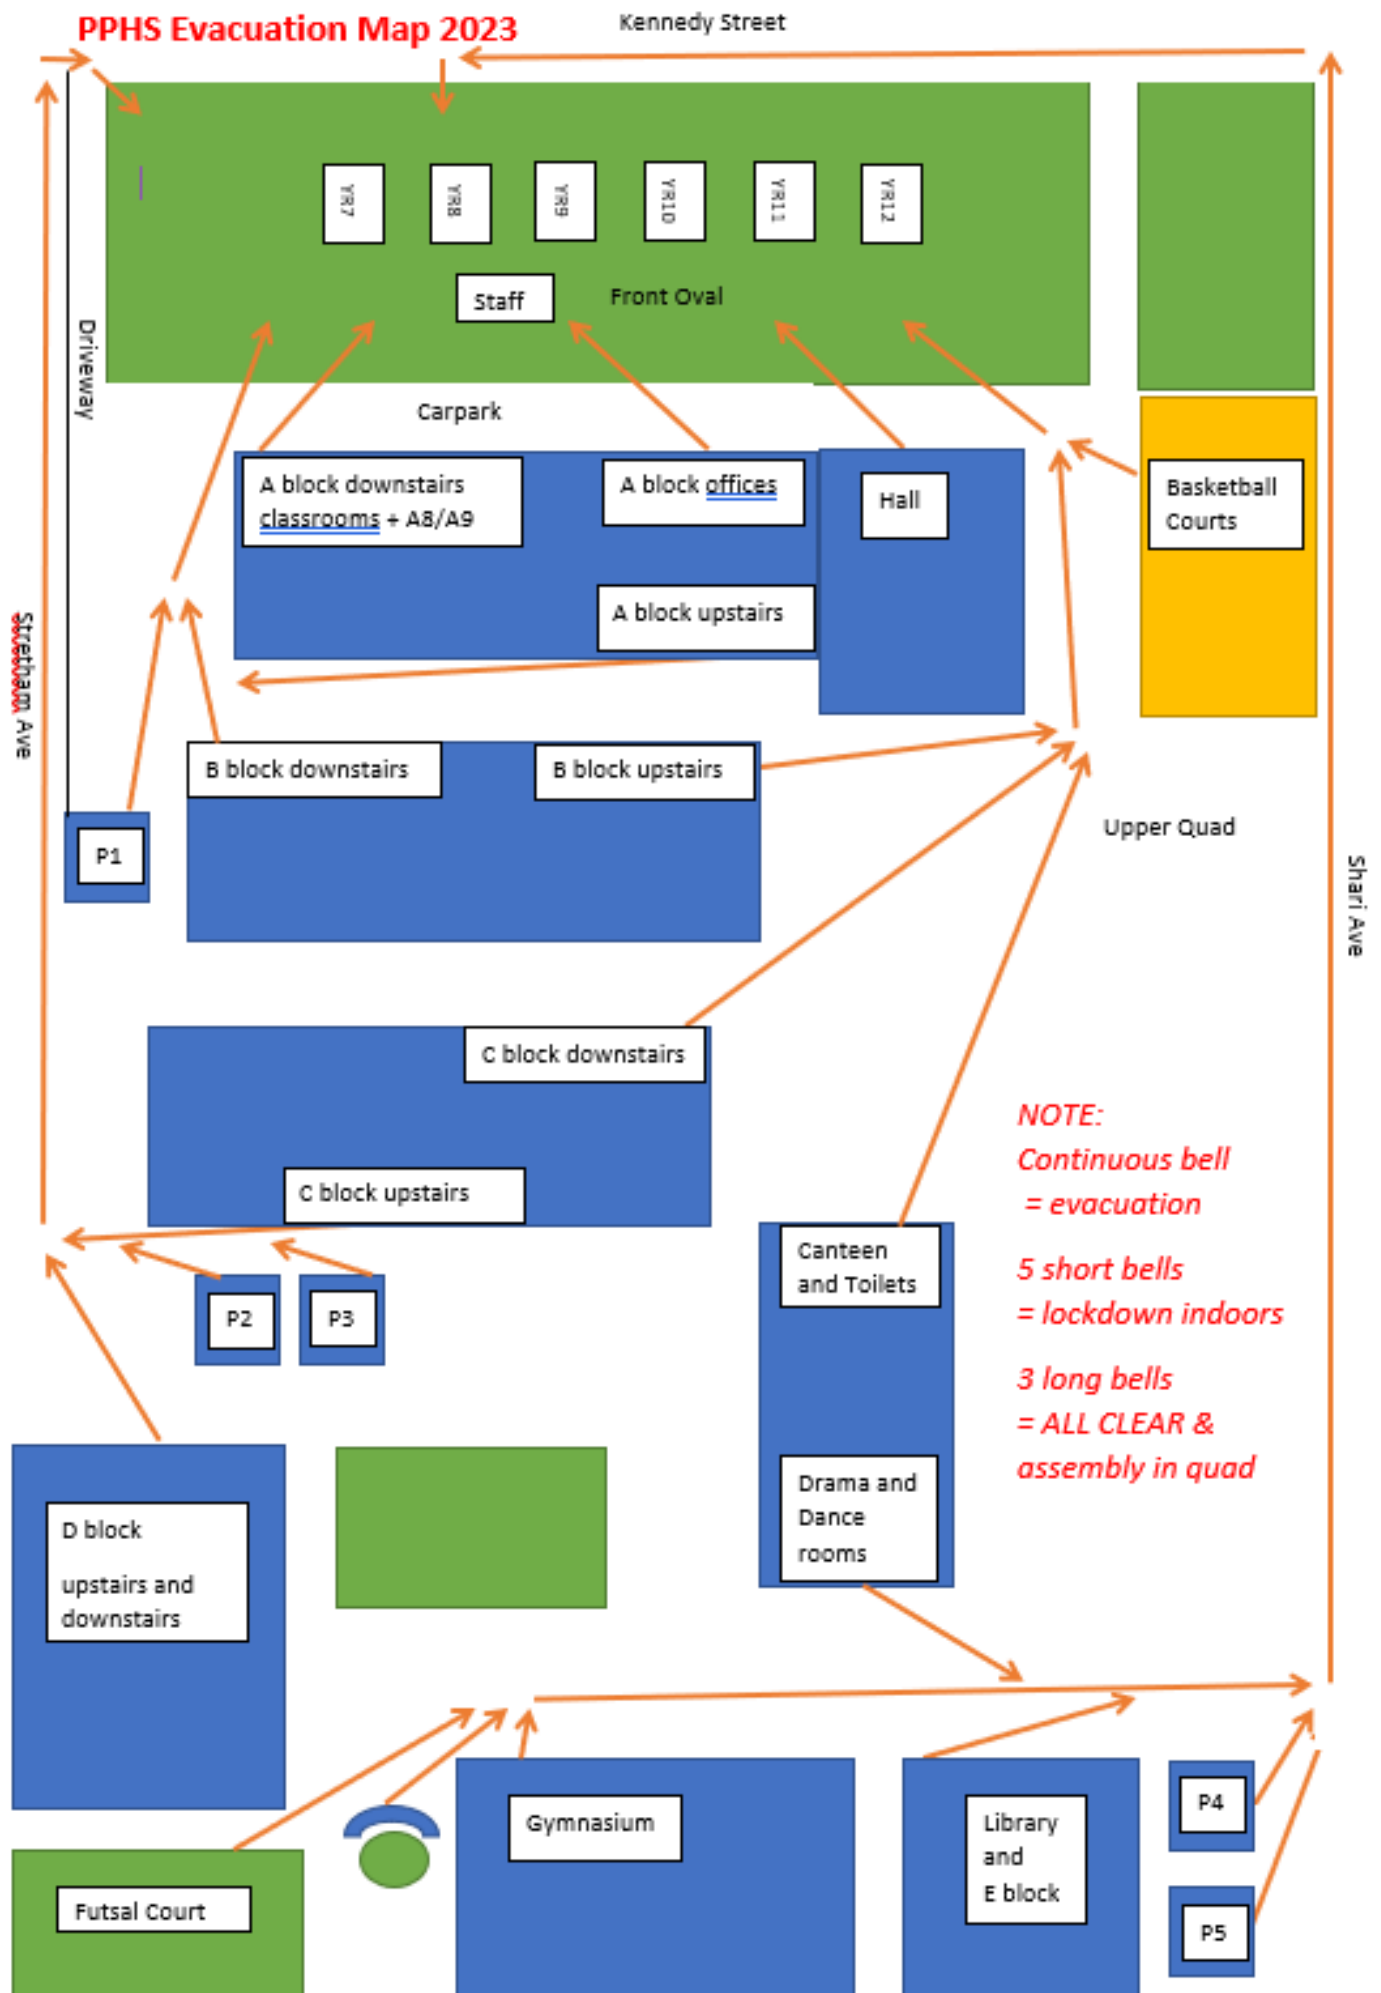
PPHS Evacuation Map 2023

Kennedy Street

YR7 YR8 YR9 YR10 YR11 YR12

Staff

Front Oval

Driveway

Carpark

A block downstairs classrooms + A8/A9

A block offices

Hall

A block upstairs

Basketball Courts

Stretham Ave

B block downstairs

B block upstairs

P1

Upper Quad

Shari Ave

C block downstairs

C block upstairs

NOTE:
Continuous bell
= evacuation

5 short bells
= lockdown indoors

3 long bells
= ALL CLEAR &
assembly in quad

Canteen and Toilets

P2

P3

D block

upstairs and downstairs

Drama and Dance rooms

Gymnasium

Library and E block

P4

P5

Futsal Court